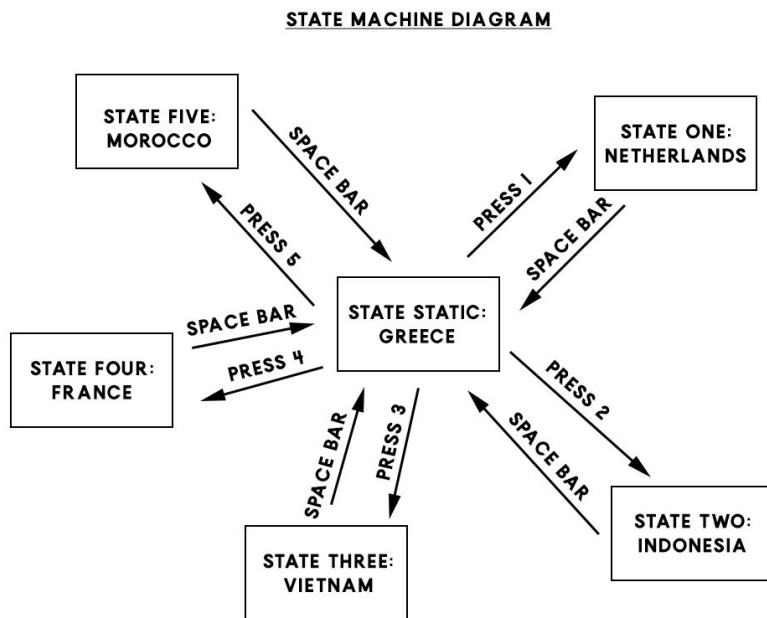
STATE MACHINE DIAGRAM

STATE FIVE: MOROCCO

SPACE BAR

STATE ONE: NETHERLANDS

PRESS 1

PRESS 5

SPACE BAR

STATE STATIC: GREECE

SPACE BAR

STATE FOUR: FRANCE

PRESS 4

PRESS 2

SPACE BAR

PRESS 3

SPACE BAR

STATE TWO: INDONESIA

STATE THREE: VIETNAM